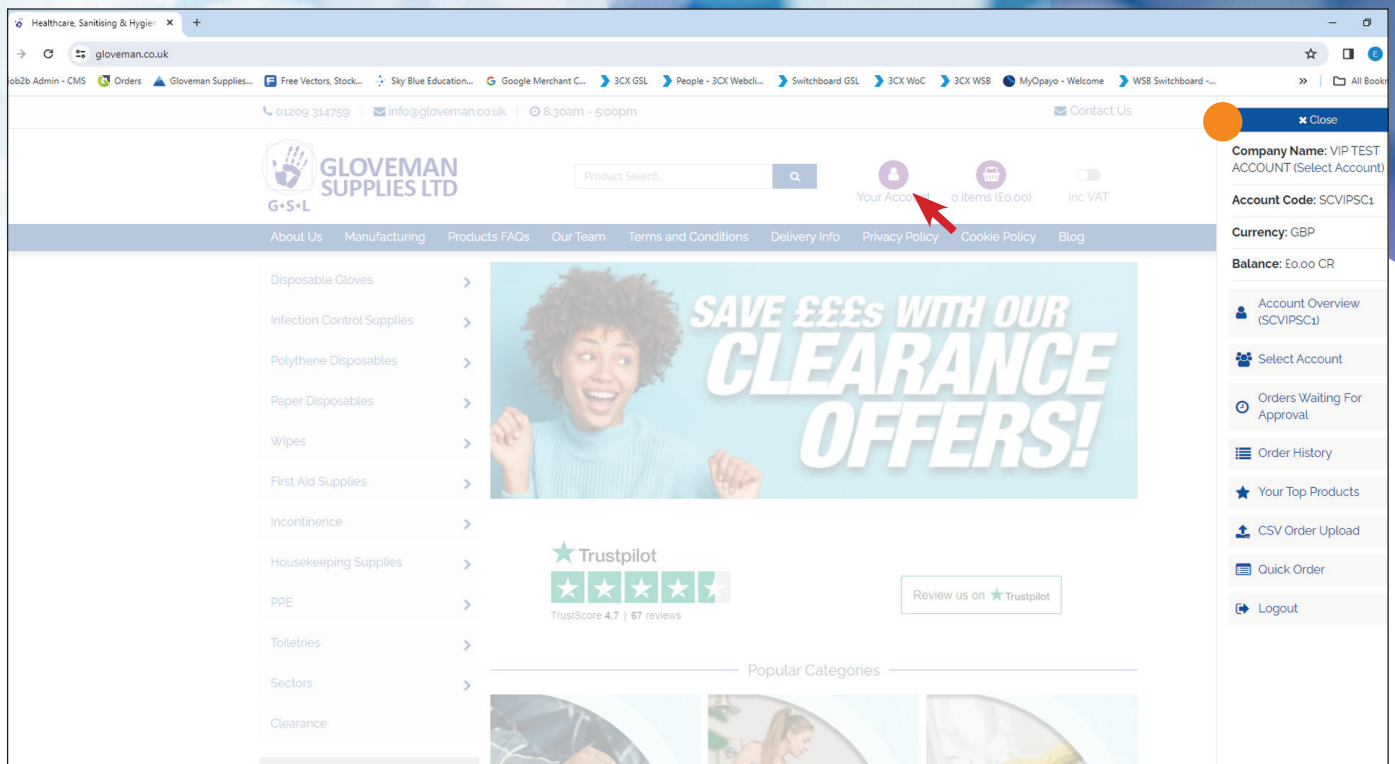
Healthcare, Sanitising & Hygie ×
+
gloveman.co.uk
ob2b Admin - CMS  Orders  Gloveman Supplies...  Free Vectors, Stock...  Sky Blue Education...  Google Merchant C...  3CX GSL  People - 3CX Webcli...  Switchboard GSL  3CX WoC  3CX WSB  MyOpayo - Welcome  WSB Switchboard -...  »  All Bookm

01209 314759 | info@gloveman.co.uk | 8:30am - 5:00pm
Contact Us

GLOVEMAN SUPPLIES LTD
G•S•L

Product Search...
Your Account
0 items (£0.00)
inc.VAT

About Us  Manufacturing  Products FAQs  Our Team  Terms and Conditions  Delivery Info  Privacy Policy  Cookie Policy  Blog

Disposable Gloves
Infection Control Supplies
Polythene Disposables
Paper Disposables
Wipes
First Aid Supplies
Incontinence
Housekeeping Supplies
PPE
Toiletries
Sectors
Clearance

SAVE £££s WITH OUR CLEARANCE OFFERS!

Trustpilot
TrustScore 4.7 | 67 reviews
Review us on Trustpilot

Popular Categories

× Close
Company Name: VIP TEST ACCOUNT (Select Account)
Account Code: SCVIPSC1
Currency: GBP
Balance: £0.00 CR
Account Overview (SCVIPSC1)
Select Account
Orders Waiting For Approval
Order History
Your Top Products
CSV Order Upload
Quick Order
Logout